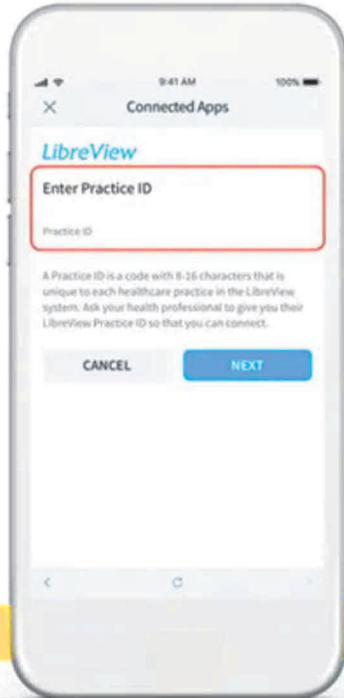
9:41 AM

100%

×

Connected Apps

LibreView

Enter Practice ID

Practice ID

A Practice ID is a code with 8-16 characters that is unique to each healthcare practice in the LibreView system. Ask your health professional to give you their LibreView Practice ID so that you can connect.

CANCEL

NEXT